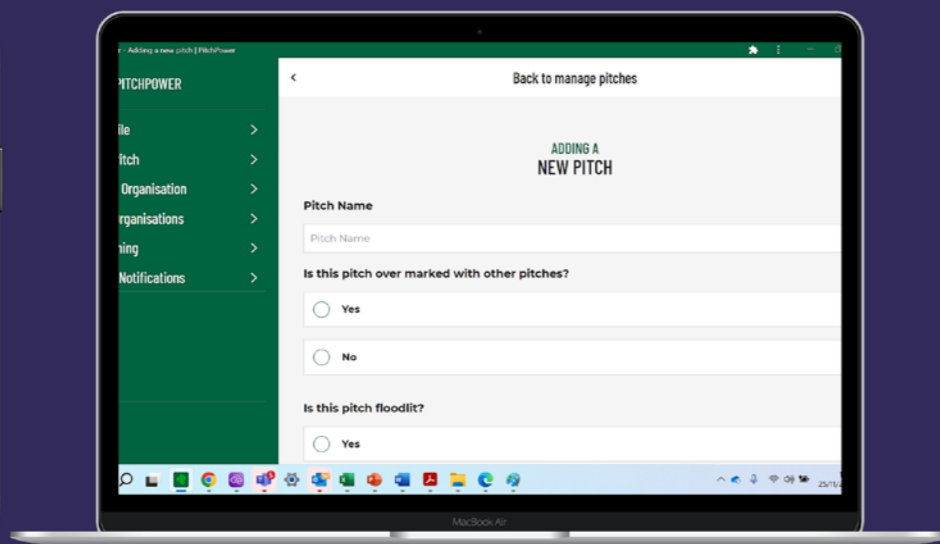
r - Adding a new pitch | PitchPower

PITCHPOWER

ile >
itch >
Organisation >
rganisations >
ning >
Notifications >

< Back to manage pitches

ADDING A
NEW PITCH

Pitch Name

Pitch Name

Is this pitch over marked with other pitches?

Yes

No

Is this pitch floodlit?

Yes

25/11/

MacBook Air